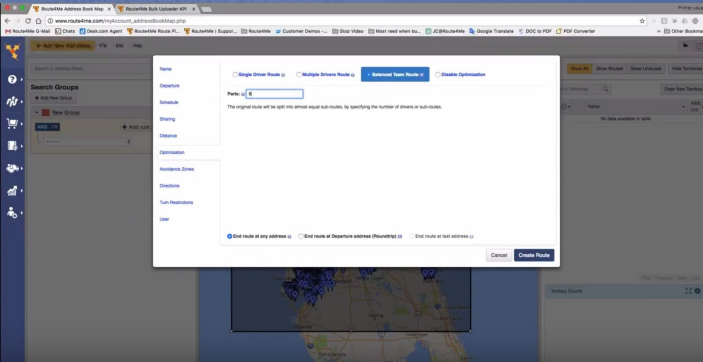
Route4Me Address Book Map
Route4Me Bulk Uploader API
www.route4me.com/myAccount_addressBookMap.php
Route4Me G-Mail
Chatz
Desk.com Agent
Route4Me | Suppor...
Route4Me Route Pl...
Route4Me
Customer Demos -...
Slop Video
Most need when bu...
JC@Route4Me
Google Translate
DOC to PDF
PDF Converter
Other Bookmarks
Add New Address
Search Groups
Add New Group
New Group
Add route
Name
Departure
Schedule
Sharing
Distance
Optimization
Avoidance Zones
Directions
Turn Restrictions
User
Single Driver Route
Multiple Drivers Route
Balanced Team Route
Disable Optimization
Parts:
The original route will be split into almost equal sub-routes, by specifying the number of drivers or sub-routes.
End route at any address
End route at Departure address (Roundtrip)
End route at last address
Cancel
Create Route
Show All
Show Routed
Show Unrouted
Hide Territories
Draw New Territory
Name
No data available in table
Territory Counts